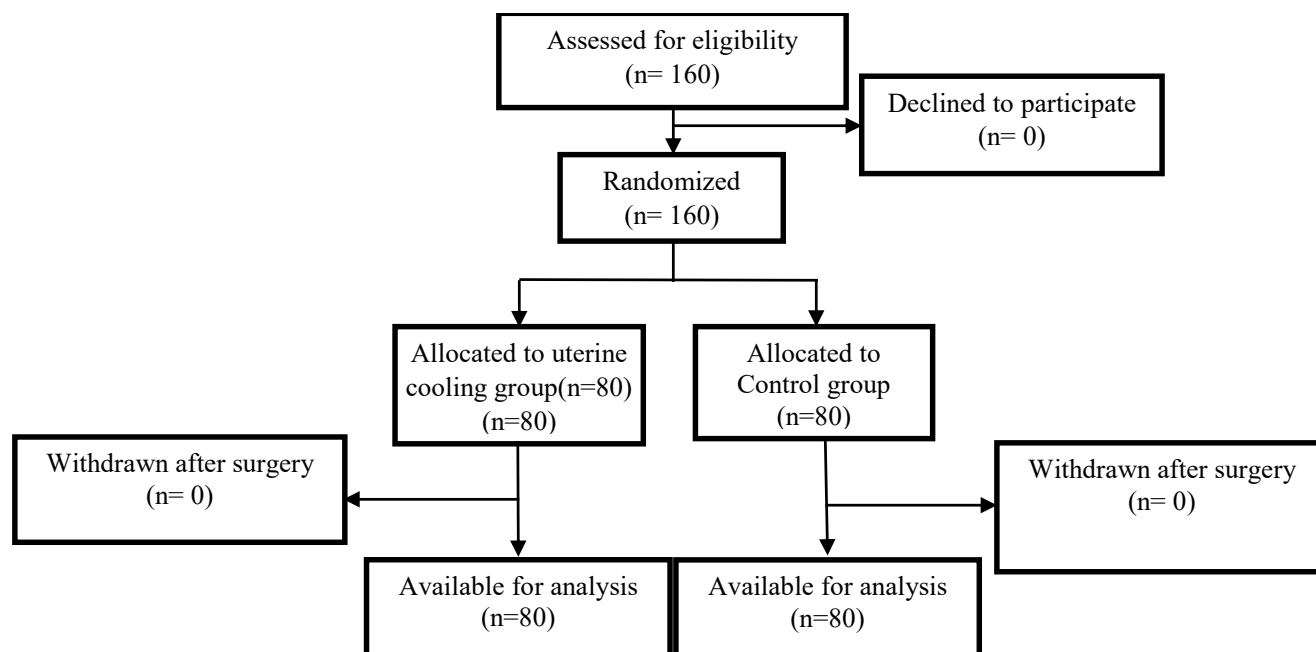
Assessed for eligibility
(n= 160)

Declined to participate
(n= 0)

Randomized
(n= 160)

Allocated to uterine cooling group(n=80)
(n=80)

Allocated to Control group
(n=80)

Withdrawn after surgery
(n= 0)

Withdrawn after surgery
(n= 0)

Available for analysis
(n=80)

Available for analysis
(n=80)